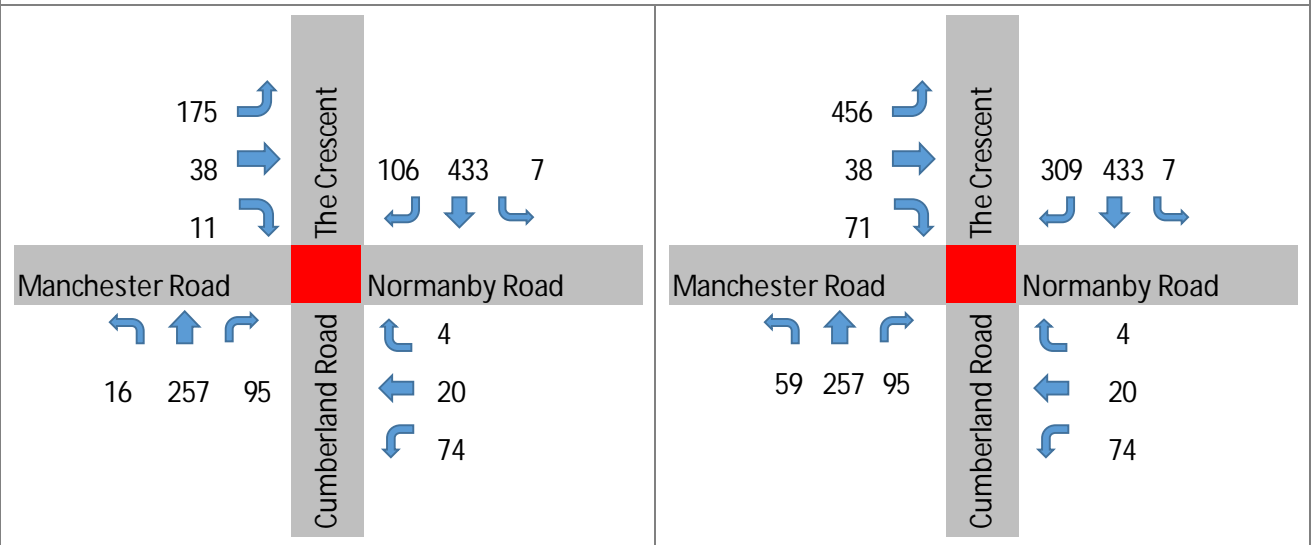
| | |
|---|---|
| 175<br>38<br>11<br>The Crescent<br>106 433 7<br>Manchester Road<br>Normanby Road<br>16 257 95<br>Cumberland Road<br>4<br>20<br>74 | 456<br>38<br>71<br>The Crescent<br>309 433 7<br>Manchester Road<br>Normanby Road<br>59 257 95<br>Cumberland Road<br>4<br>20<br>74 |